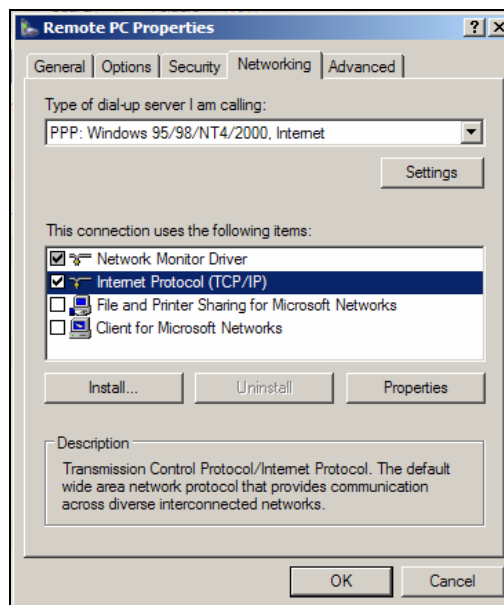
Remote PC Properties ? X

General | Options | Security | Networking | Advanced

Type of dial-up server I am calling:

PPP: Windows 95/98/NT4/2000, Internet

Settings

This connection uses the following items:

☑ Network Monitor Driver
☑ Internet Protocol (TCP/IP)
☐ File and Printer Sharing for Microsoft Networks
☐ Client for Microsoft Networks

Install... | Uninstall | Properties

Description

Transmission Control Protocol/Internet Protocol. The default wide area network protocol that provides communication across diverse interconnected networks.

OK | Cancel